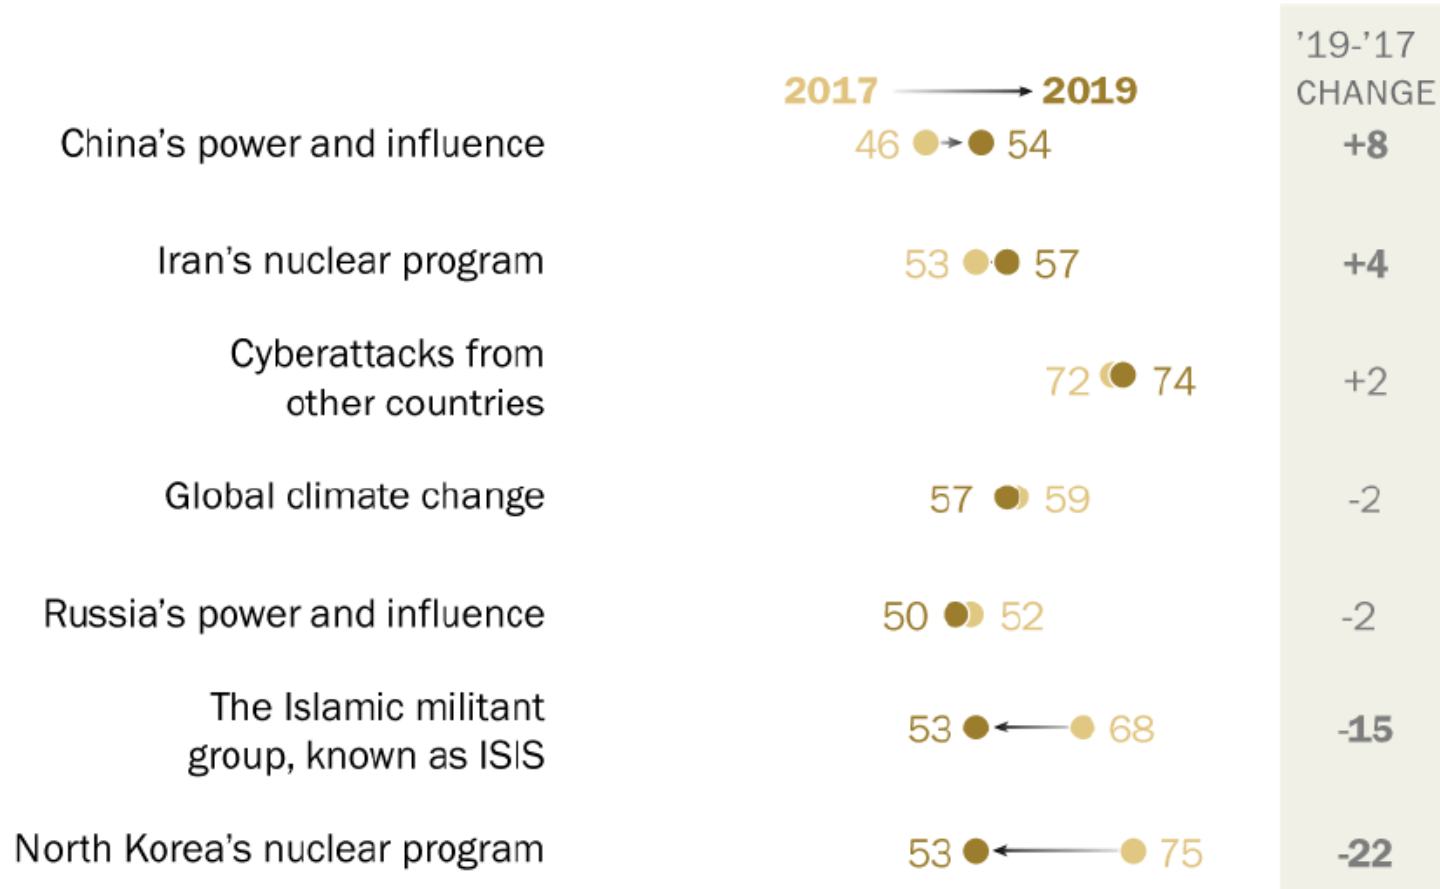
2017 → 2019

'19-'17 CHANGE

China's power and influence 46 54 +8

Iran's nuclear program 53 57 +4

Cyberattacks from other countries 72 74 +2

Global climate change 57 59 -2

Russia's power and influence 50 52 -2

The Islamic militant group, known as ISIS 53 68 -15

North Korea's nuclear program 53 75 -22